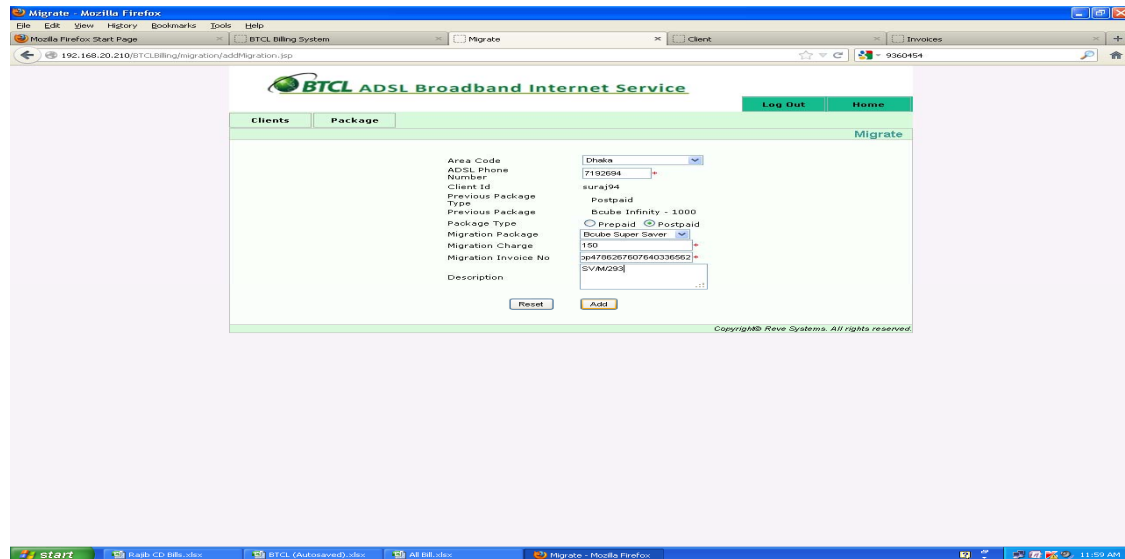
Migrate - Mozilla Firefox

File Edit View History Bookmarks Tools Help

Mozilla Firefox Start Page | BTCL Billing System | Migrate | Client | Invoices

192.168.20.210/BTCLBilling/migration/addMigration.jsp

9360454

BTCL ADSL Broadband Internet Service

Log Out | Home

Clients | Package

Migrate

Area Code: Dhaka
ADSL Phone Number: 7192694 *
Client Id: suraj94
Previous Package Type: Postpaid
Previous Package: Bcube Infinity - 1000
Package Type: Prepaid Postpaid
Migration Package: Bcube Super Saver
Migration Charge: 150 *
Migration Invoice No: op4786267607640336562 *
Description: SV/M/293

Reset | Add

Copyright© Reve Systems. All rights reserved.

start | Rajib CD Bills.xlsx | BTCL (Autosaved).xlsx | All Bill.xlsx | Migrate - Mozilla Firefox | 11:59 AM